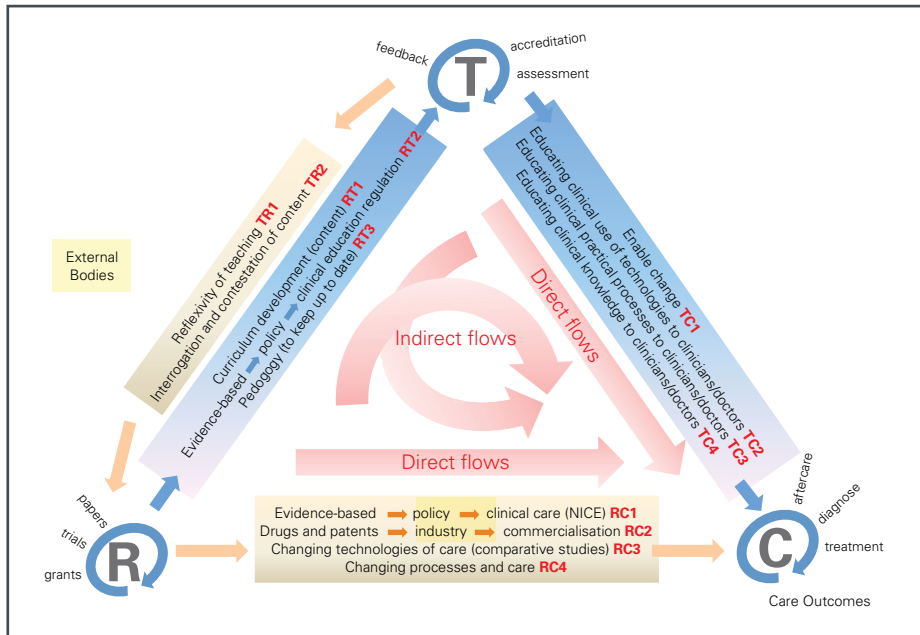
feedback
T
accreditation
assessment

External Bodies

Reflexivity of teaching TR1
Interrogation and contestation of content TR2

Curriculum development (content) RT1
Evidence-based policy clinical education regulation RT2
Pedogogy (to keep up to date) RT3

Enable change TC1
Educating clinical use of technologies to clinicians/doctors TC2
Educating clinical practical processes to clinicians/doctors TC3
Educating clinical knowledge to clinicians/doctors TC4

Indirect flows
Direct flows
Direct flows

papers
trials
grants
R

Evidence-based policy clinical care (NICE) RC1
Drugs and patents industry commercialisation RC2
Changing technologies of care (comparative studies) RC3
Changing processes and care RC4

C
aftercare
diagnose
treatment
Care Outcomes